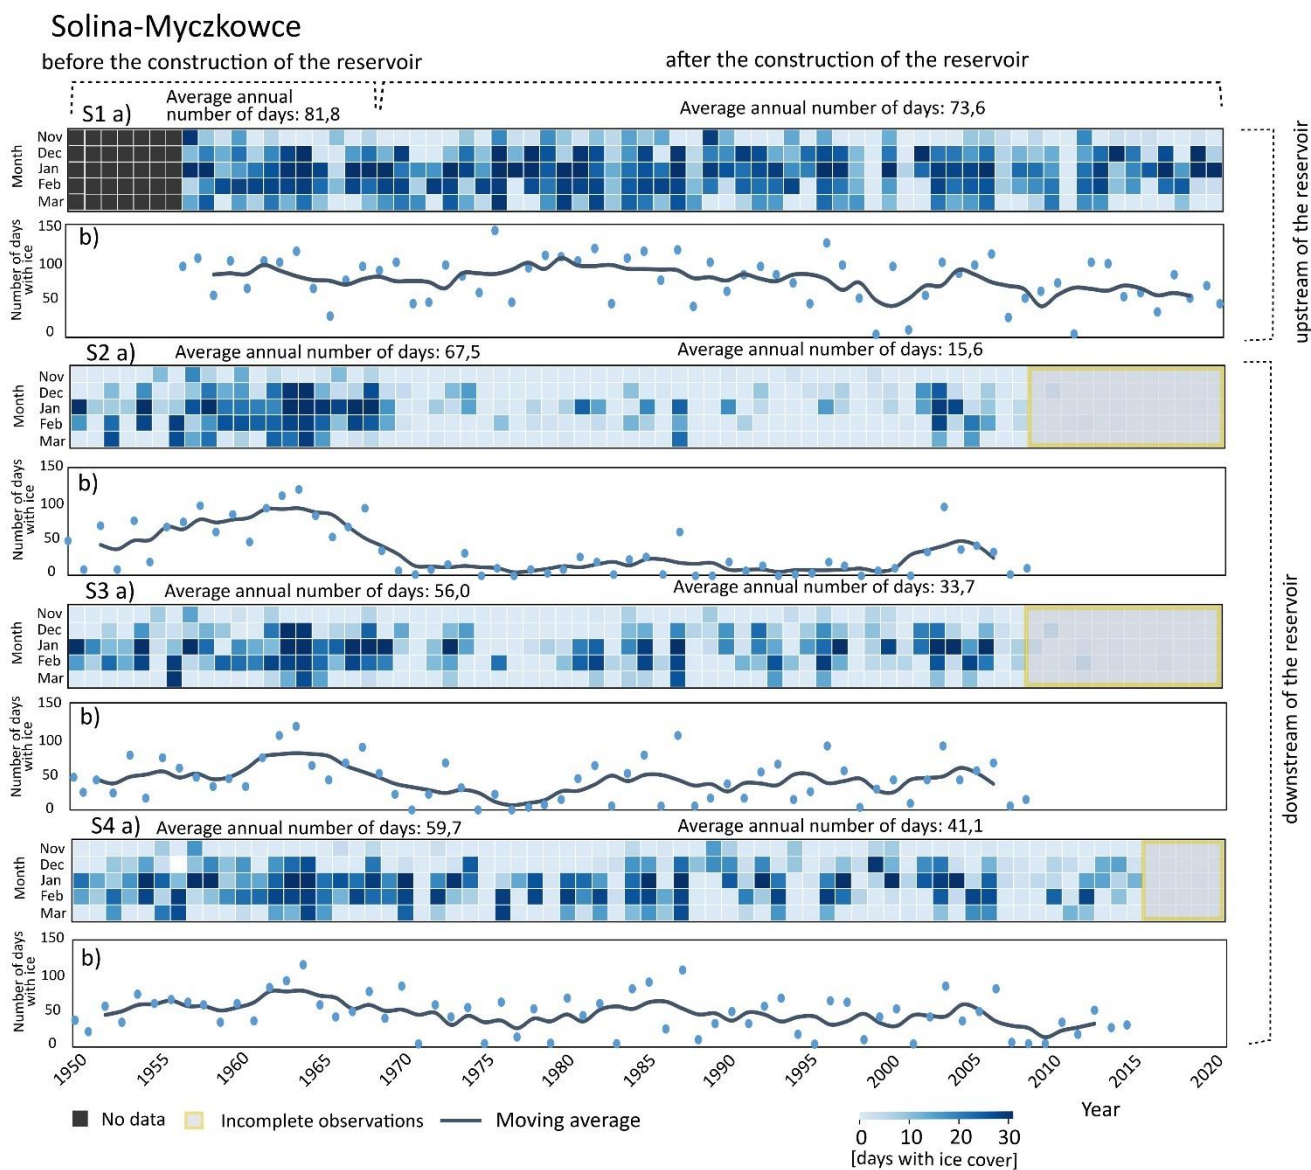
Solina-Myczkowce

before the construction of the reservoir

after the construction of the reservoir

S1 a)

Average annual number of days: 81,8

Average annual number of days: 73,6

Month
Nov
Dec
Jan
Feb
Mar

upstream of the reservoir

b)

Number of days with ice
150
100
50
0

S2 a)

Average annual number of days: 67,5

Average annual number of days: 15,6

Month
Nov
Dec
Jan
Feb
Mar

b)

Number of days with ice
150
100
50
0

S3 a)

Average annual number of days: 56,0

Average annual number of days: 33,7

Month
Nov
Dec
Jan
Feb
Mar

downstream of the reservoir

b)

Number of days with ice
150
100
50
0

S4 a)

Average annual number of days: 59,7

Average annual number of days: 41,1

Month
Nov
Dec
Jan
Feb
Mar

b)

Number of days with ice
150
100
50
0

1950 1955 1960 1965 1970 1975 1980 1985 1990 1995 2000 2005 2010 2015 2020

Year

No data

Incomplete observations

Moving average

0 10 20 30
[days with ice cover]